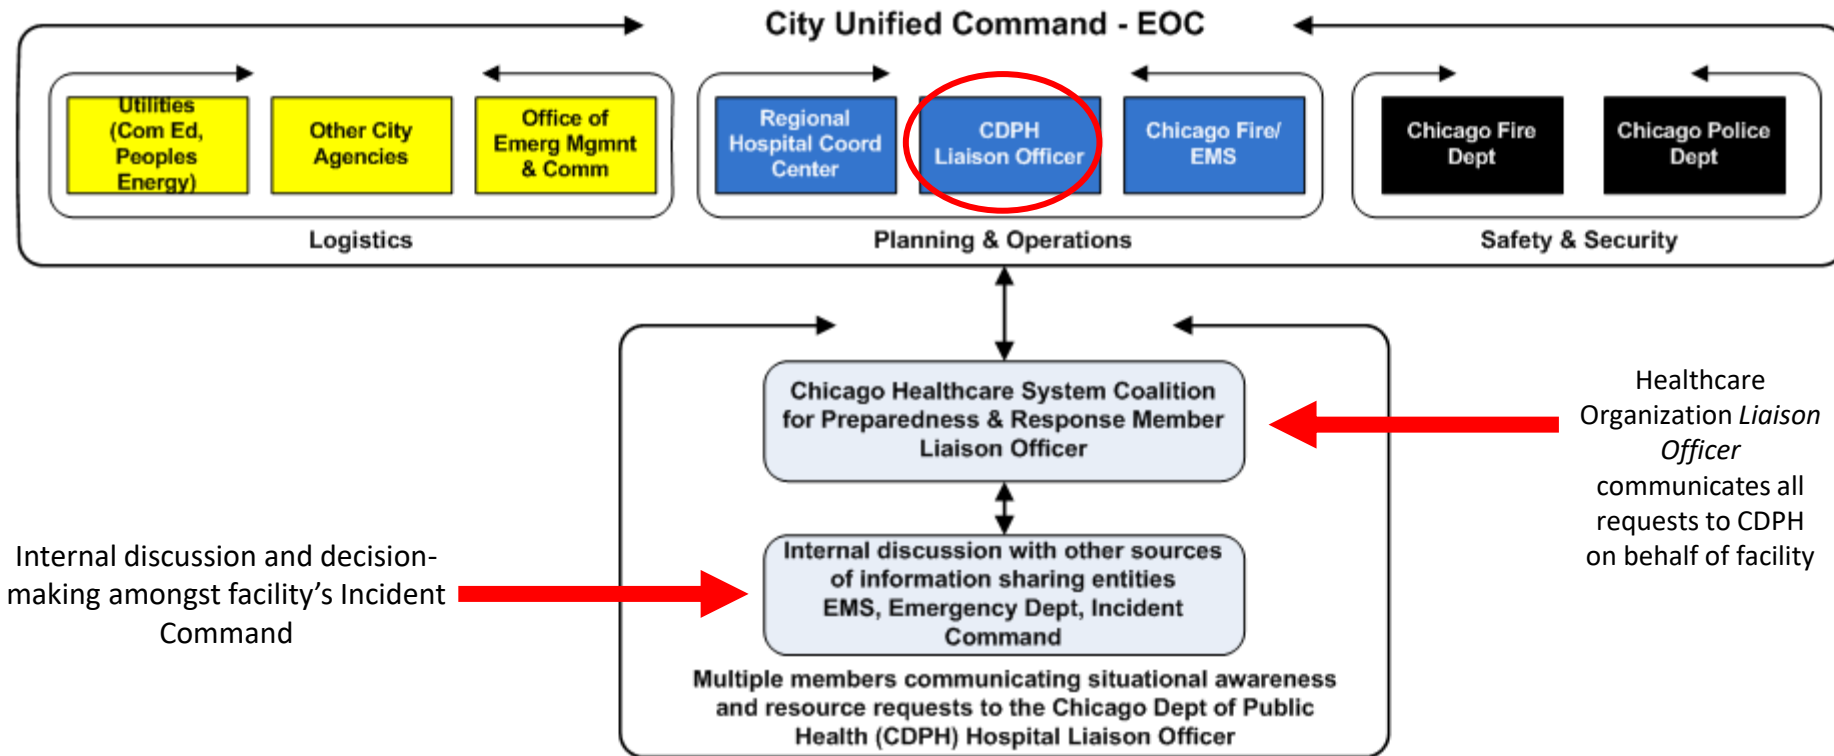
City Unified Command - EOC

Utilities (Com Ed, Peoples Energy)

Other City Agencies

Office of Emerg Mgmnt & Comm

Logistics

Regional Hospital Coord Center

CDPH Liaison Officer

Chicago Fire/ EMS

Planning & Operations

Chicago Fire Dept

Chicago Police Dept

Safety & Security

Chicago Healthcare System Coalition for Preparedness & Response Member Liaison Officer

Internal discussion with other sources of information sharing entities EMS, Emergency Dept, Incident Command

Multiple members communicating situational awareness and resource requests to the Chicago Dept of Public Health (CDPH) Hospital Liaison Officer

Healthcare Organization *Liaison Officer* communicates all requests to CDPH on behalf of facility

Internal discussion and decision-making amongst facility's Incident Command